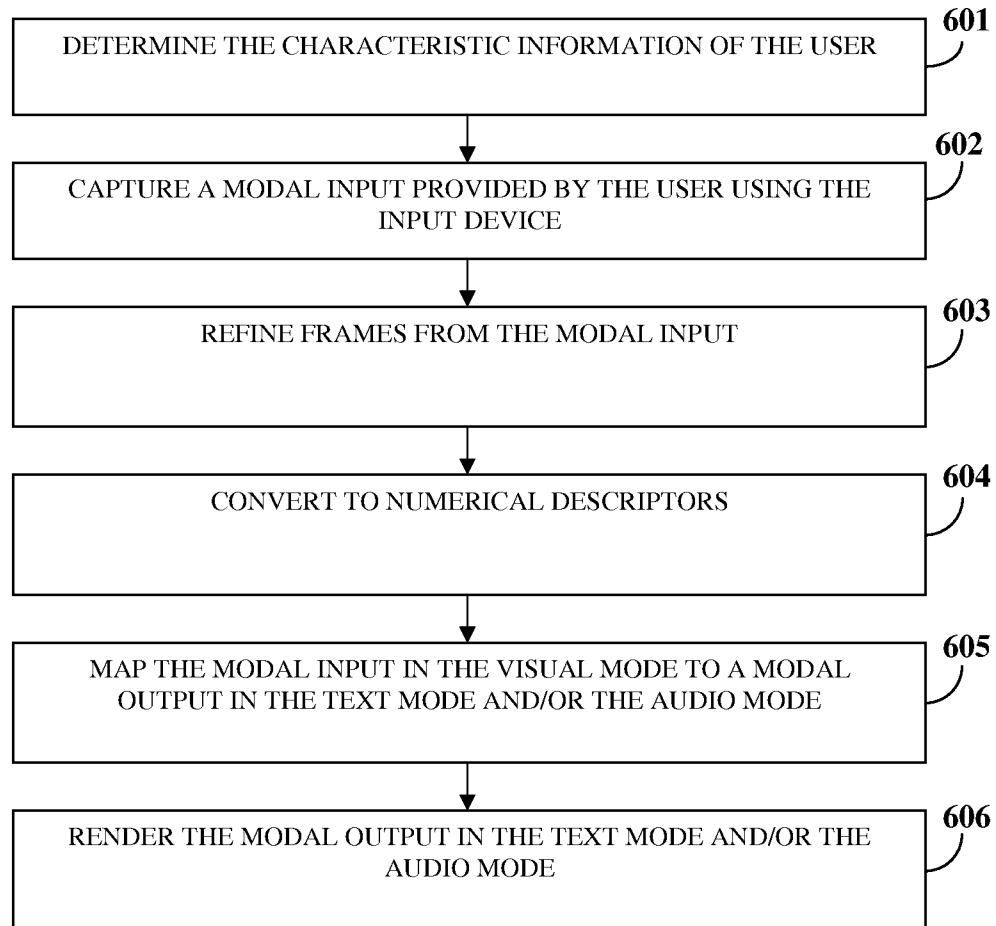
DETERMINE THE CHARACTERISTIC INFORMATION OF THE USER

601

CAPTURE A MODAL INPUT PROVIDED BY THE USER USING THE INPUT DEVICE

602

REFINE FRAMES FROM THE MODAL INPUT

603

CONVERT TO NUMERICAL DESCRIPTORS

604

MAP THE MODAL INPUT IN THE VISUAL MODE TO A MODAL OUTPUT IN THE TEXT MODE AND/OR THE AUDIO MODE

605

RENDER THE MODAL OUTPUT IN THE TEXT MODE AND/OR THE AUDIO MODE

606